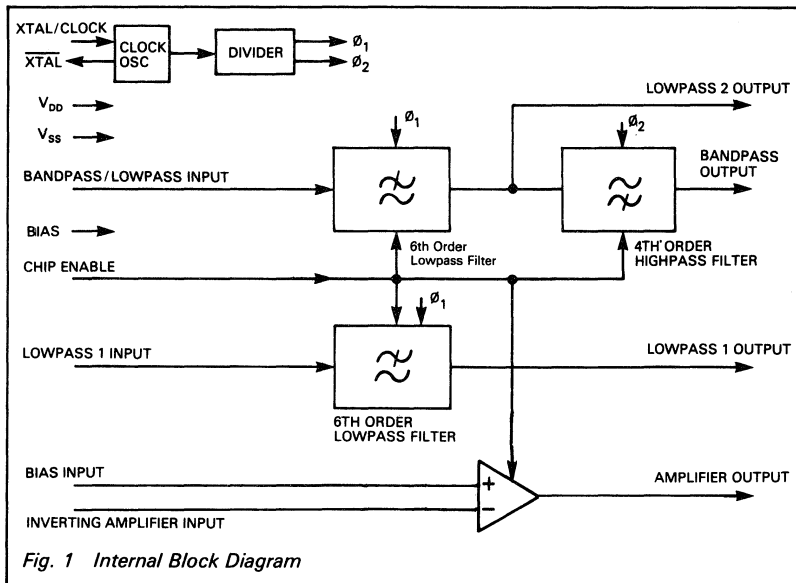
XTAL/CLOCK
$\overline{XTAL}$
CLOCK OSC
DIVIDER
Ø$_1$
Ø$_2$
V$_{DD}$
V$_{SS}$
LOWPASS 2 OUTPUT
Ø$_1$
Ø$_2$
BANDPASS/LOWPASS INPUT
BANDPASS OUTPUT
BIAS
6th Order Lowpass Filter
4TH ORDER HIGHPASS FILTER
CHIP ENABLE
Ø$_1$
LOWPASS 1 INPUT
LOWPASS 1 OUTPUT
6TH ORDER LOWPASS FILTER
BIAS INPUT
+
AMPLIFIER OUTPUT
INVERTING AMPLIFIER INPUT
−
Fig. 1 Internal Block Diagram